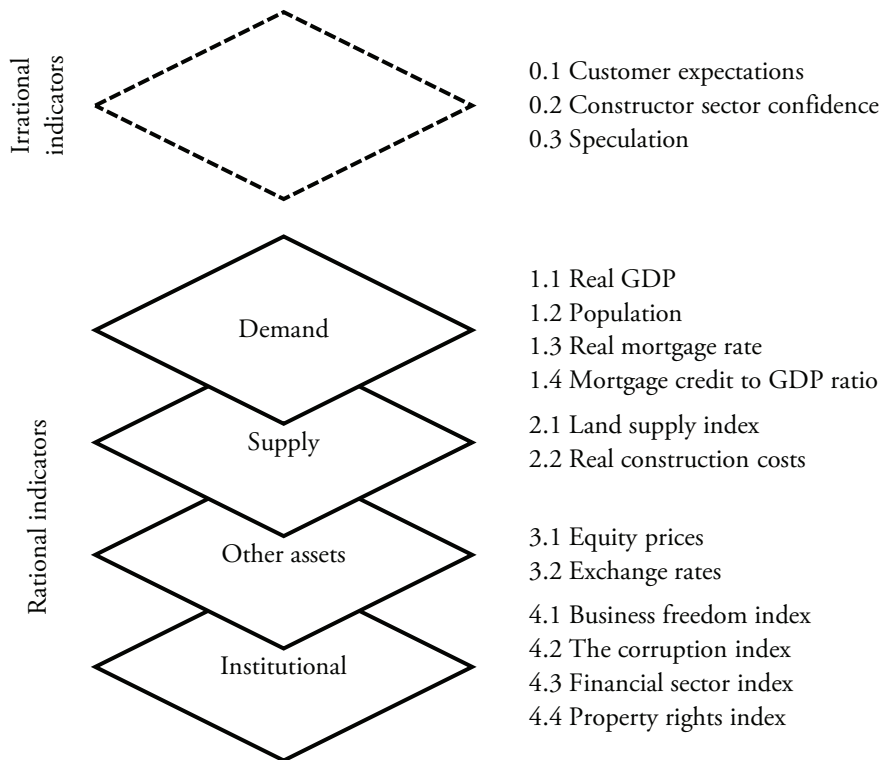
Irrational indicators

0.1 Customer expectations
0.2 Constructor sector confidence
0.3 Speculation

Rational indicators

Demand

1.1 Real GDP
1.2 Population
1.3 Real mortgage rate
1.4 Mortgage credit to GDP ratio

Supply

2.1 Land supply index
2.2 Real construction costs

Other assets

3.1 Equity prices
3.2 Exchange rates

Institutional

4.1 Business freedom index
4.2 The corruption index
4.3 Financial sector index
4.4 Property rights index